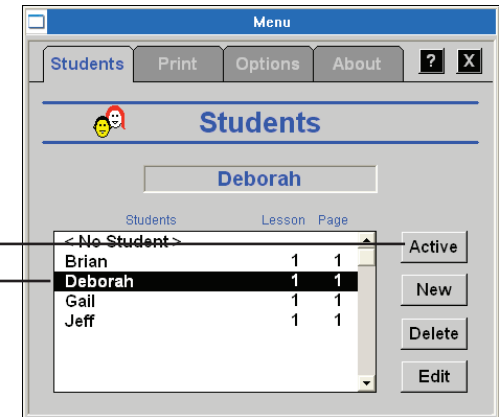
Menu

Students Print Options About ? X

Students

Deborah

| Students | Lesson | Page |
|---|---|---|
| < No Student > | | |
| Brian | 1 | 1 |
| Deborah | 1 | 1 |
| Gail | 1 | 1 |
| Jeff | 1 | 1 |

Active

New

Delete

Edit